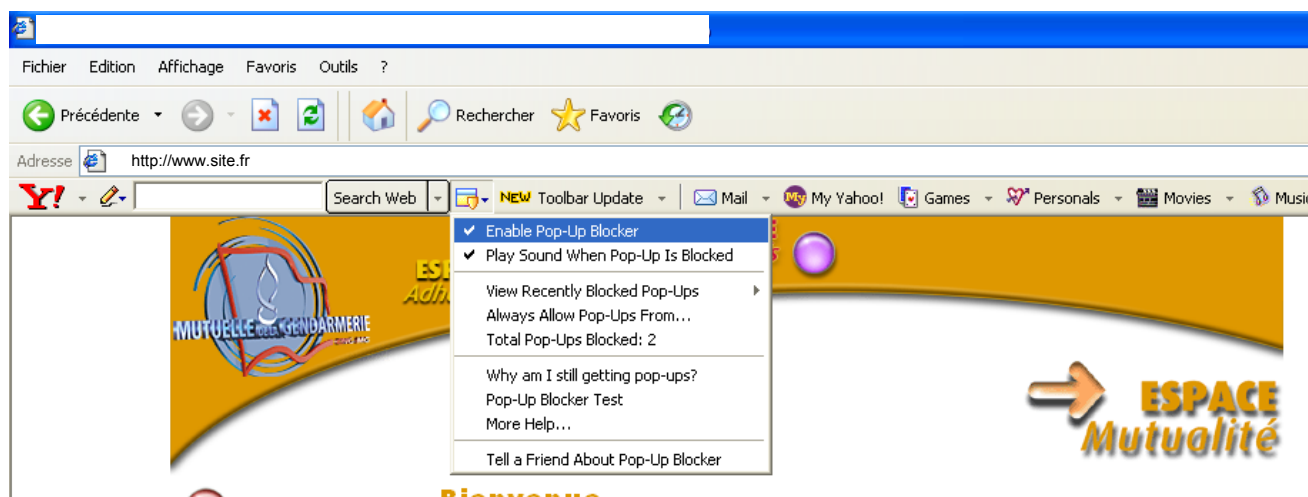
Fichier Edition Affichage Favoris Outils ?

Précédente Rechercher Favoris

Adresse http://www.site.fr

Y! Search Web NEW Toolbar Update Mail My Yahoo! Games Personals Movies Music

✔ Enable Pop-Up Blocker
✔ Play Sound When Pop-Up Is Blocked
View Recently Blocked Pop-Ups
Always Allow Pop-Ups From...
Total Pop-Ups Blocked: 2
Why am I still getting pop-ups?
Pop-Up Blocker Test
More Help...
Tell a Friend About Pop-Up Blocker

MUTUELLE GENDARMERIE

ES
Adh

ESPACE
Mutualité

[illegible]